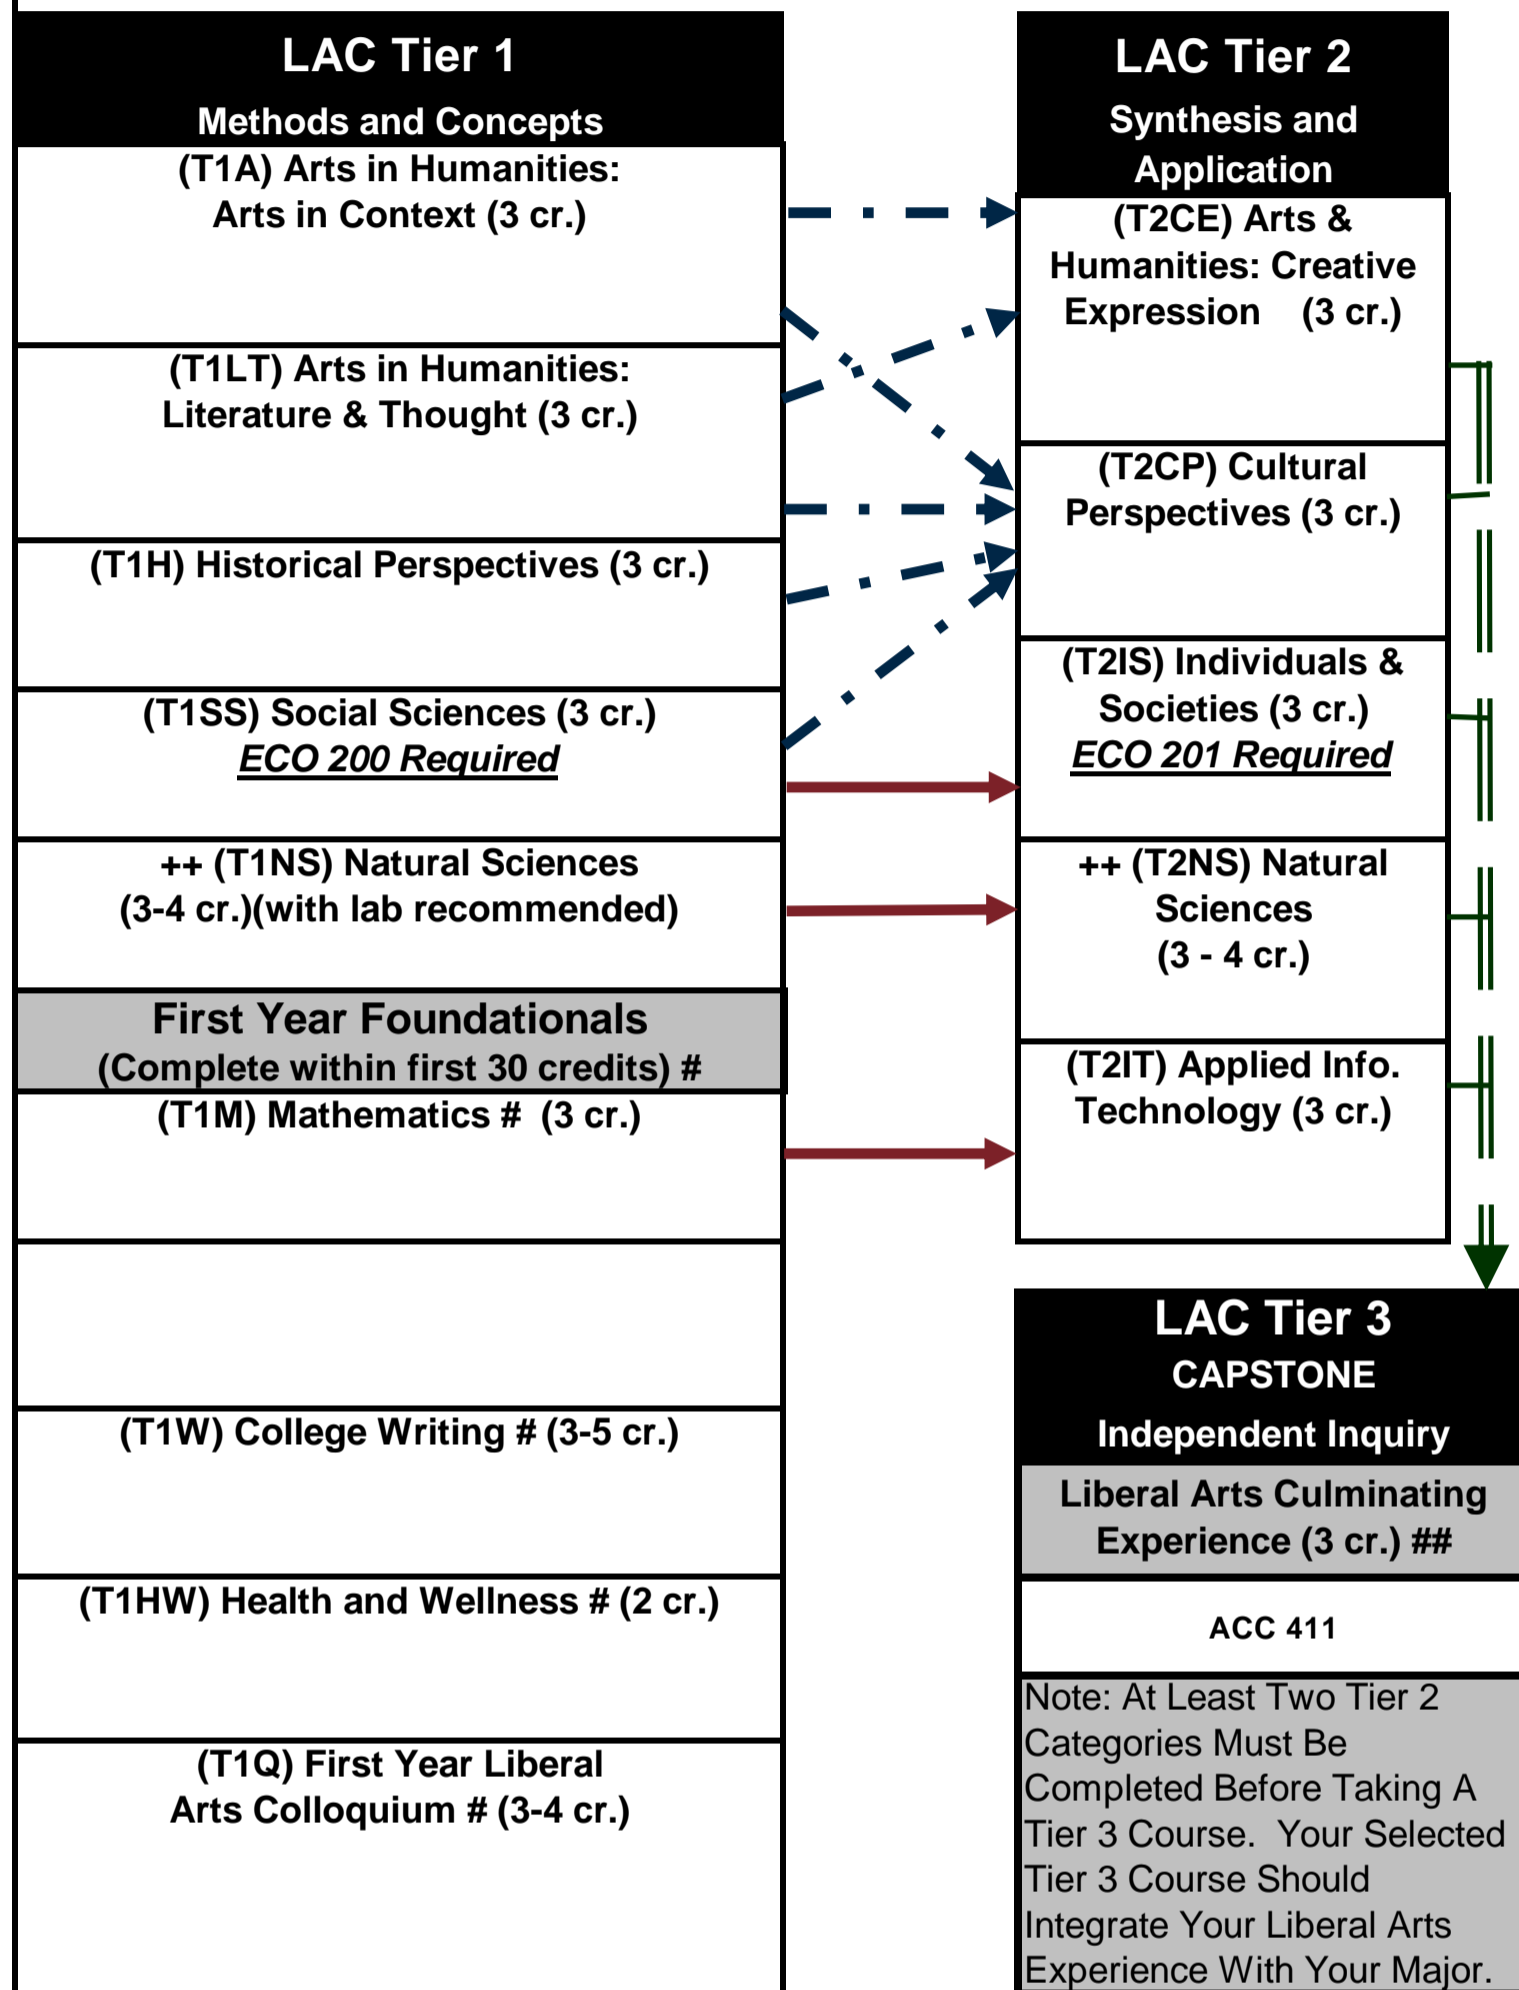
LAC Tier 1

Methods and Concepts

(T1A) Arts in Humanities: Arts in Context (3 cr.)

(T1LT) Arts in Humanities: Literature & Thought (3 cr.)

(T1H) Historical Perspectives (3 cr.)

(T1SS) Social Sciences (3 cr.)
ECO 200 Required

++ (T1NS) Natural Sciences (3-4 cr.)(with lab recommended)

First Year Foundationals
(Complete within first 30 credits) #

(T1M) Mathematics # (3 cr.)

(T1W) College Writing # (3-5 cr.)

(T1HW) Health and Wellness # (2 cr.)

(T1Q) First Year Liberal Arts Colloquium # (3-4 cr.)

LAC Tier 2

Synthesis and Application

(T2CE) Arts & Humanities: Creative Expression (3 cr.)

(T2CP) Cultural Perspectives (3 cr.)

(T2IS) Individuals & Societies (3 cr.)
ECO 201 Required

++ (T2NS) Natural Sciences (3 - 4 cr.)

(T2IT) Applied Info. Technology (3 cr.)

LAC Tier 3
CAPSTONE
Independent Inquiry

Liberal Arts Culminating Experience (3 cr.) ##

ACC 411

Note: At Least Two Tier 2 Categories Must Be Completed Before Taking A Tier 3 Course. Your Selected Tier 3 Course Should Integrate Your Liberal Arts Experience With Your Major.